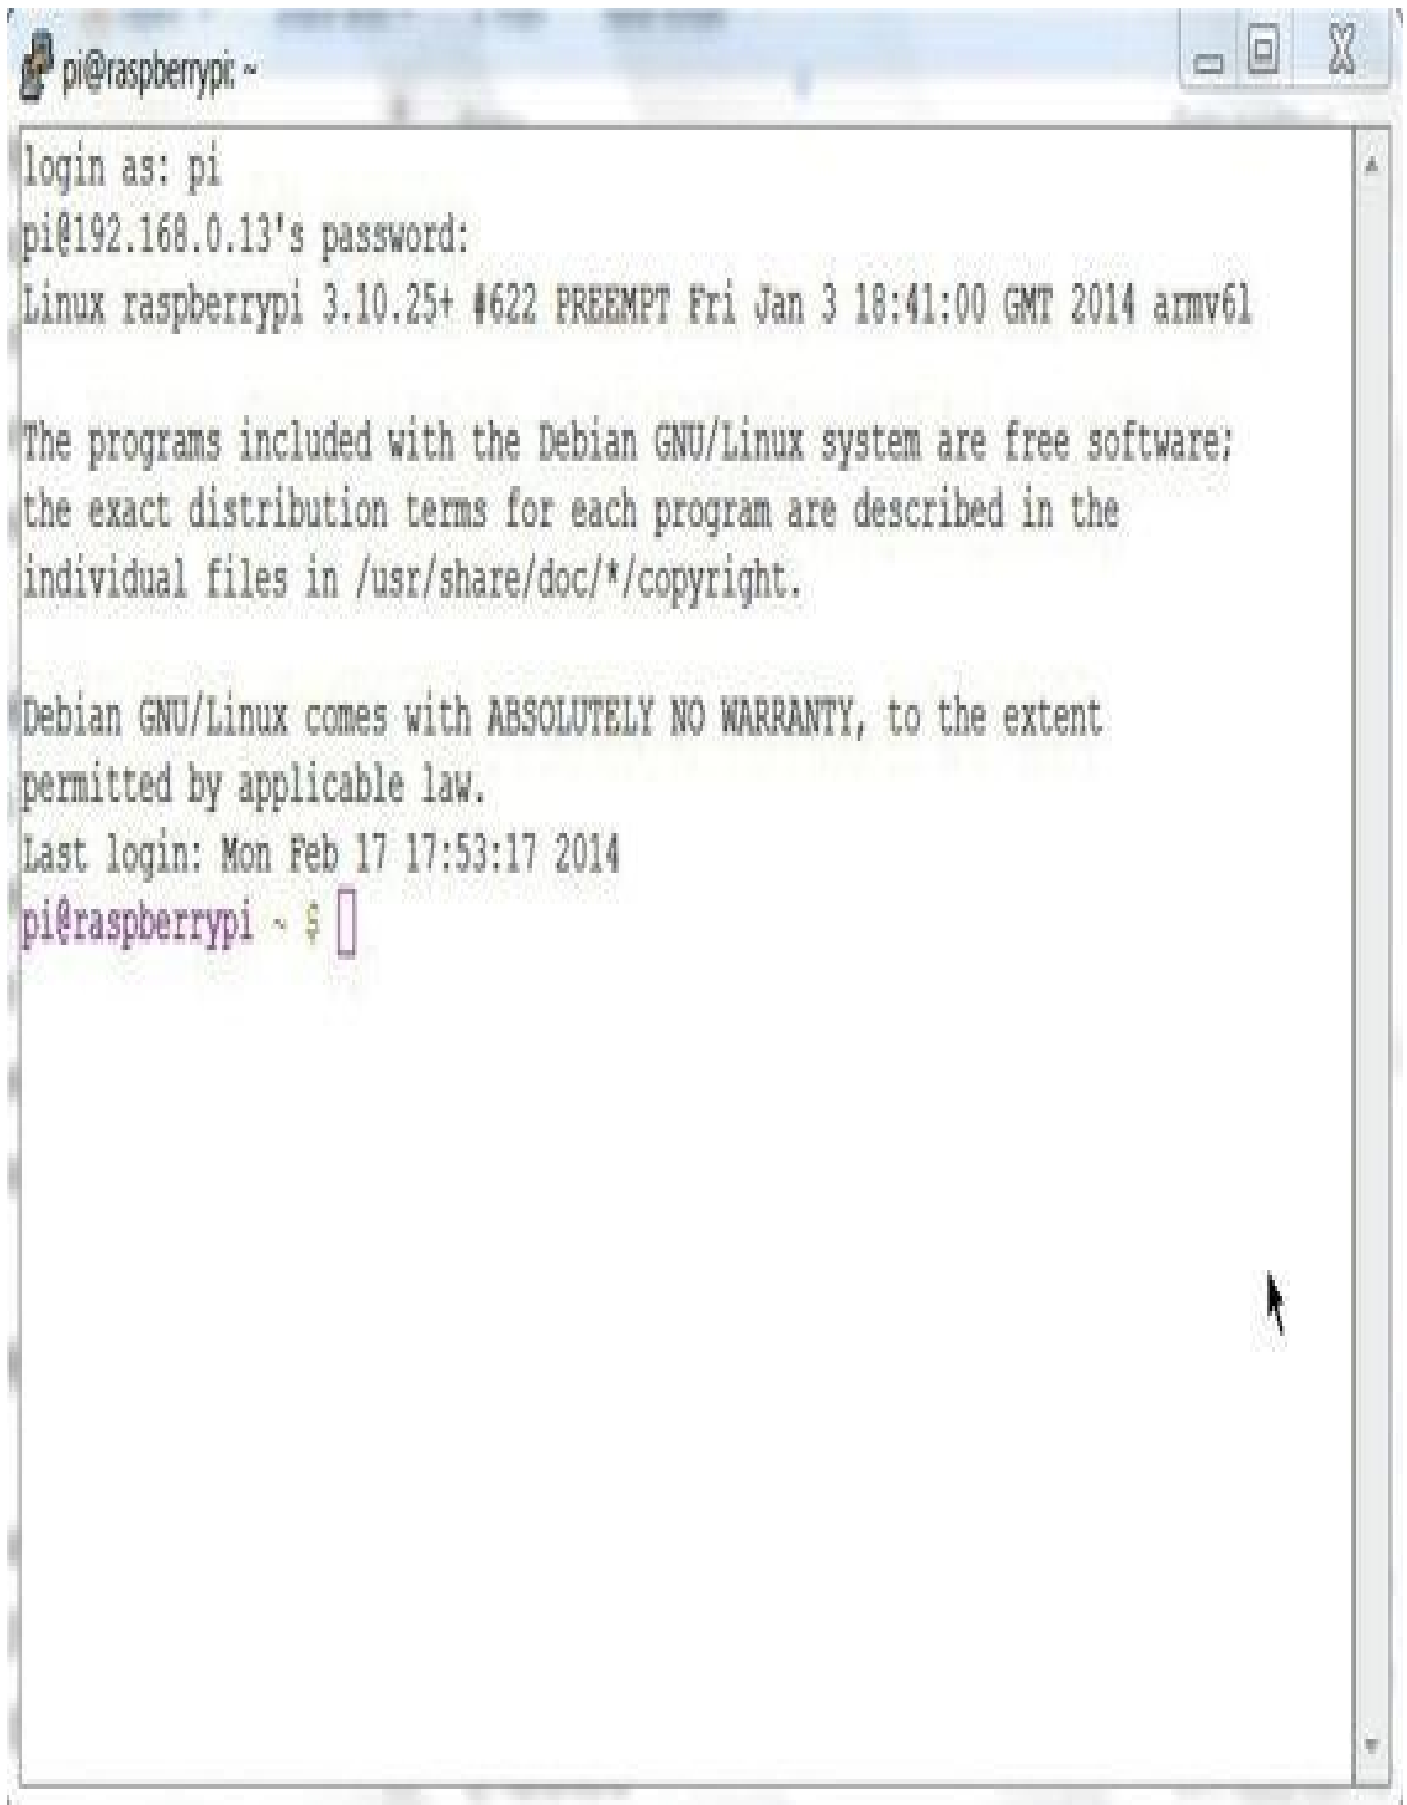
pi@raspberrypi: ~

login as: pi
pi@192.168.0.13's password:
Linux raspberrypi 3.10.25+ #622 PREEMPT Fri Jan 3 18:41:00 GMT 2014 armv6l

The programs included with the Debian GNU/Linux system are free software;
the exact distribution terms for each program are described in the
individual files in /usr/share/doc/*/copyright.

Debian GNU/Linux comes with ABSOLUTELY NO WARRANTY, to the extent
permitted by applicable law.
Last login: Mon Feb 17 17:53:17 2014
pi@raspberrypi ~ $